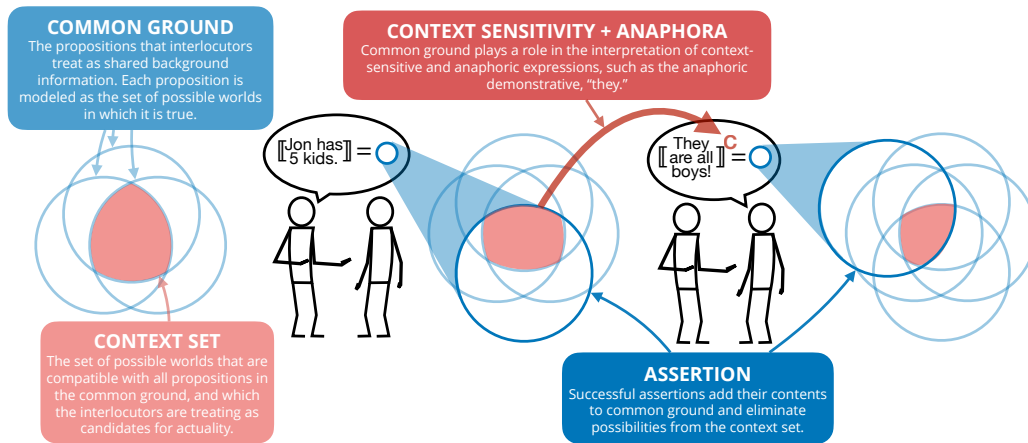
COMMON GROUND
The propositions that interlocutors treat as shared background information. Each proposition is modeled as the set of possible worlds in which it is true.

CONTEXT SENSITIVITY + ANAPHORA
Common ground plays a role in the interpretation of context-sensitive and anaphoric expressions, such as the anaphoric demonstrative, "they."

$[\![$Jon has 5 kids.$]\!]$ =

$[\![$They are all boys!$]\!]^{C}$ =

CONTEXT SET
The set of possible worlds that are compatible with all propositions in the common ground, and which the interlocutors are treating as candidates for actuality.

ASSERTION
Successful assertions add their contents to common ground and eliminate possibilities from the context set.